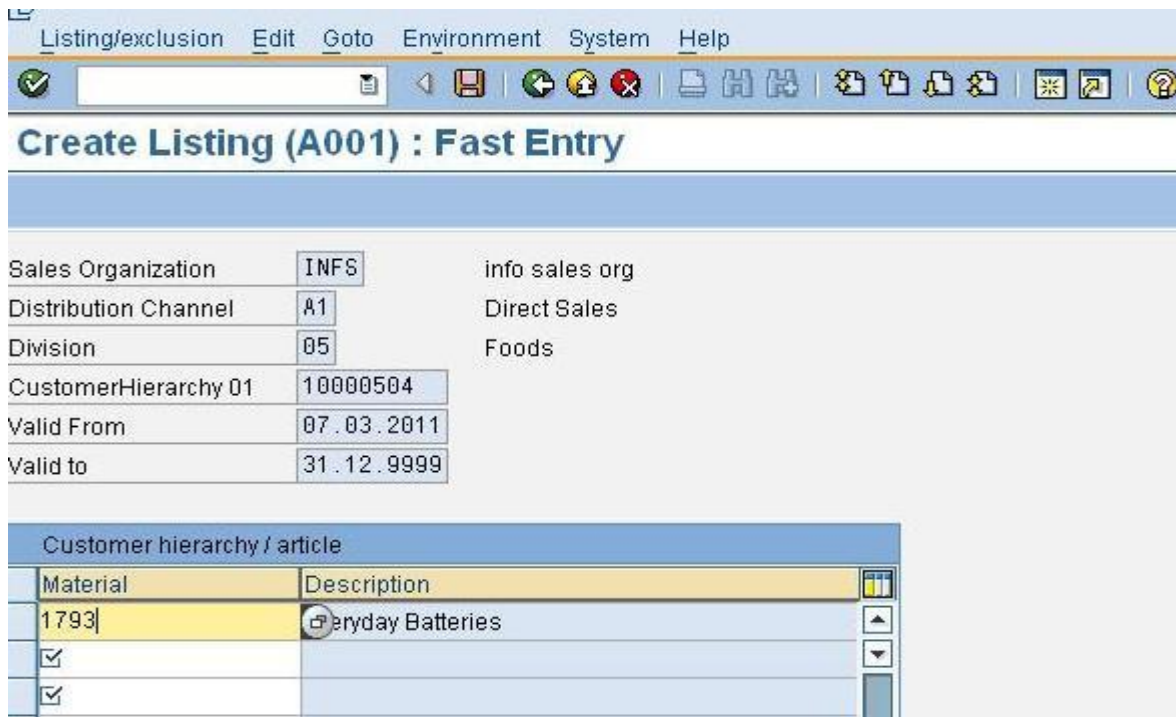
Listing/exclusion Edit Goto Environment System Help

Create Listing (A001) : Fast Entry

Sales Organization INFS info sales org
Distribution Channel A1 Direct Sales
Division 05 Foods
CustomerHierarchy 01 10000504
Valid From 07.03.2011
Valid to 31.12.9999

Customer hierarchy / article

| Material | Description |
|---|---|
| 1793 | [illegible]eryday Batteries |
| | |
| | |